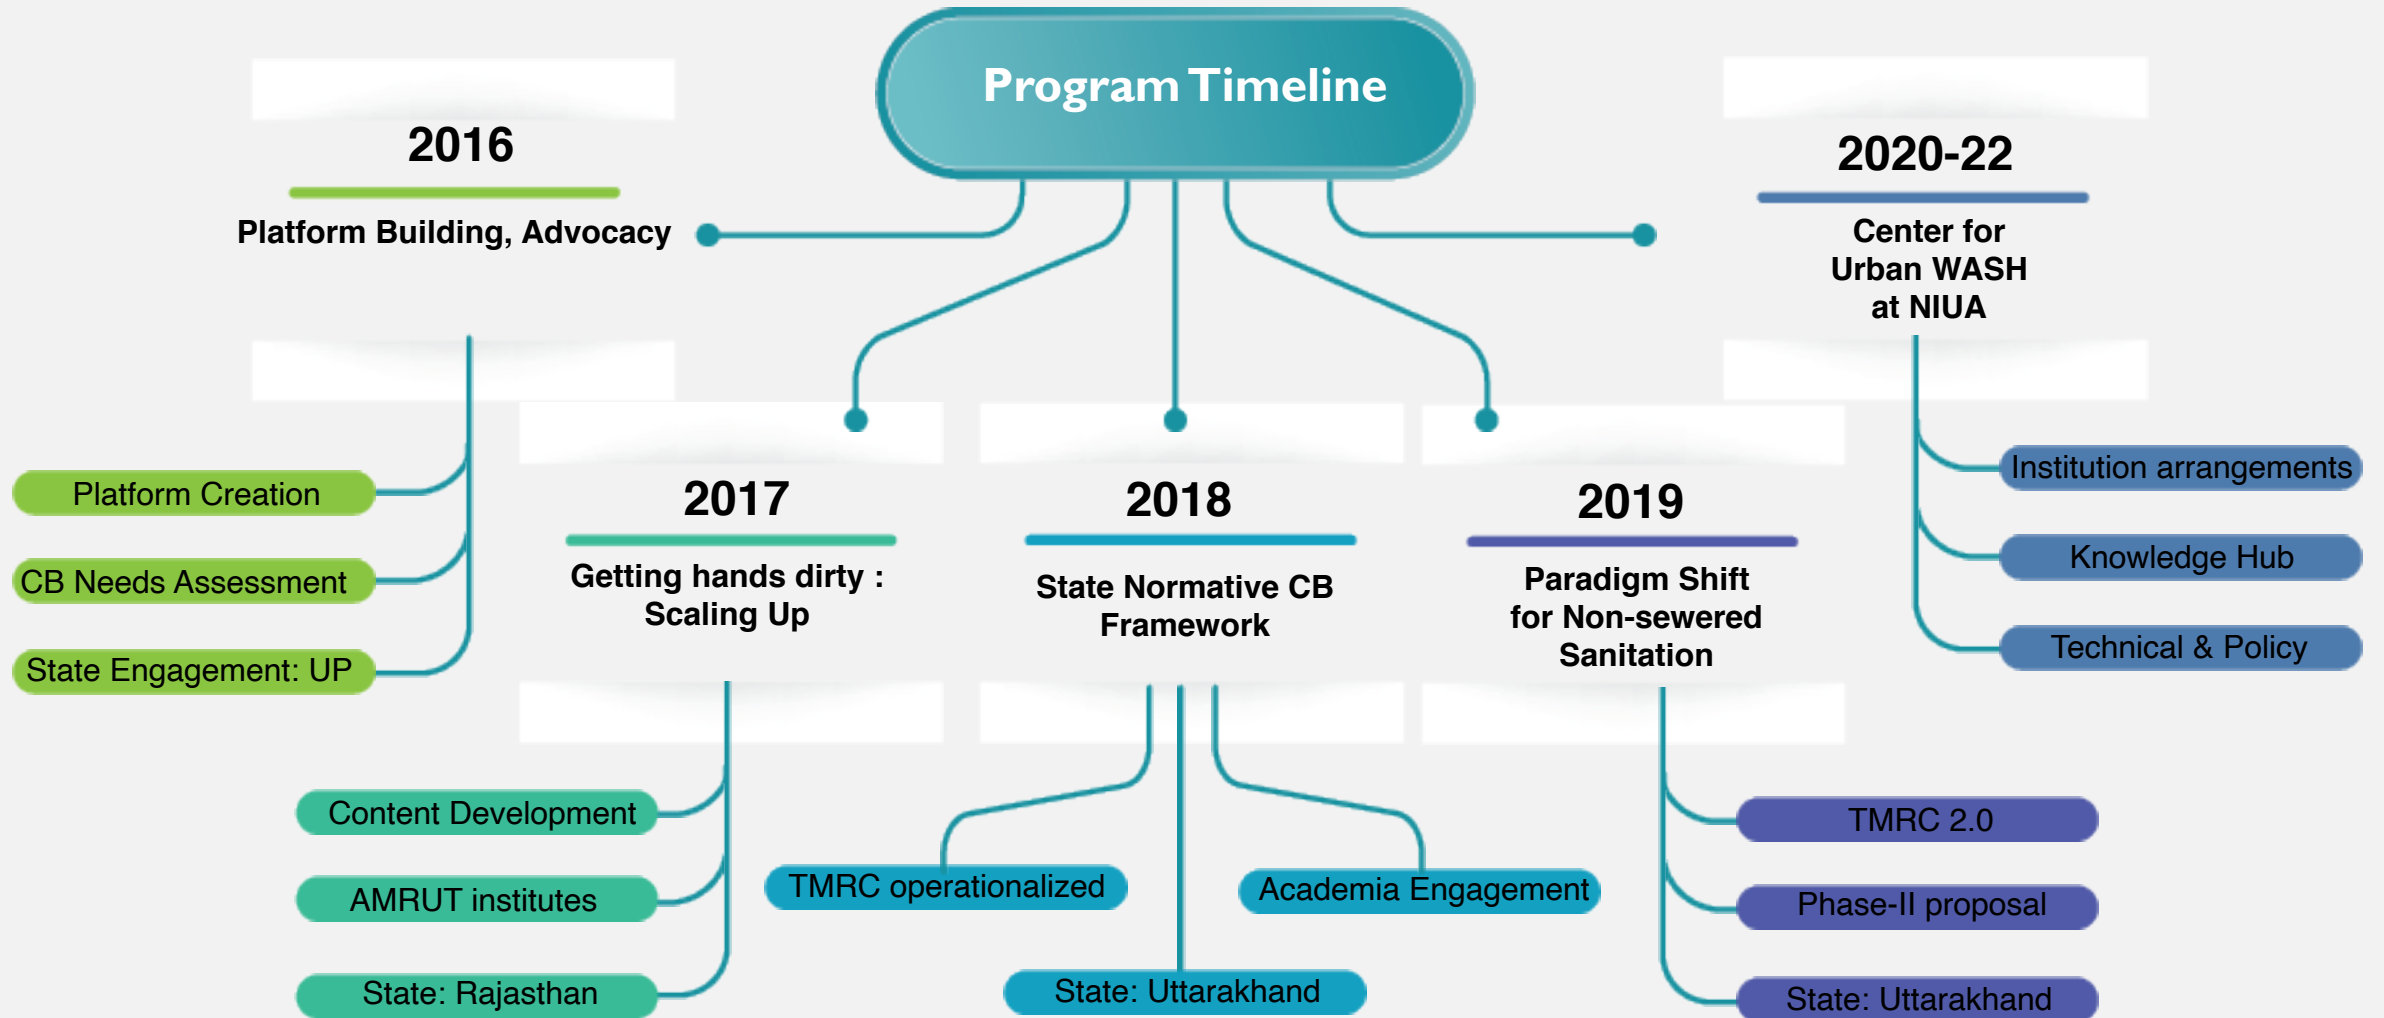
Program Timeline

2016

Platform Building, Advocacy

Platform Creation

CB Needs Assessment

State Engagement: UP

2017

Getting hands dirty : Scaling Up

Content Development

AMRUT institutes

State: Rajasthan

2018

State Normative CB Framework

TMRC operationalized

Academia Engagement

State: Uttarakhand

2019

Paradigm Shift for Non-sewered Sanitation

TMRC 2.0

Phase-II proposal

State: Uttarakhand

2020-22

Center for Urban WASH at NIUA

Institution arrangements

Knowledge Hub

Technical & Policy